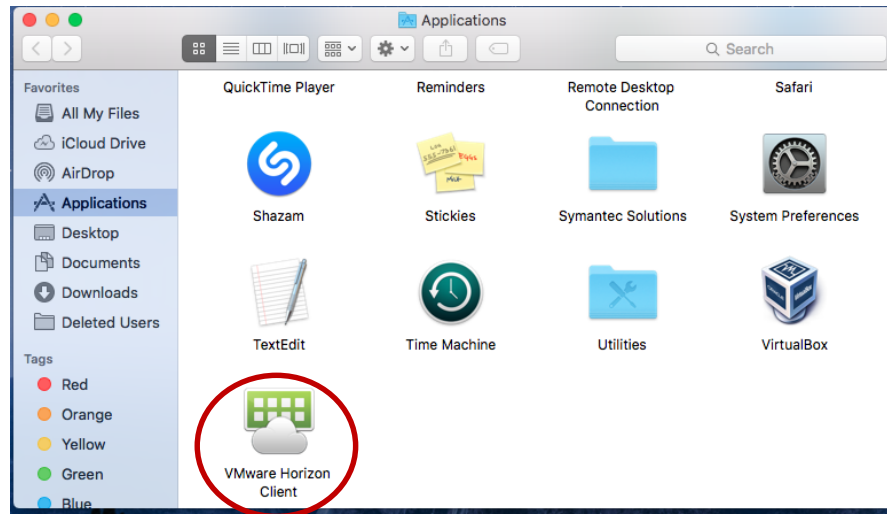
Applications

Search

Favorites
All My Files
iCloud Drive
AirDrop
Applications
Desktop
Documents
Downloads
Deleted Users

Tags
Red
Orange
Yellow
Green
Blue

QuickTime Player
Reminders
Remote Desktop Connection
Safari
Shazam
Stickies
Symantec Solutions
System Preferences
TextEdit
Time Machine
Utilities
VirtualBox
VMware Horizon Client